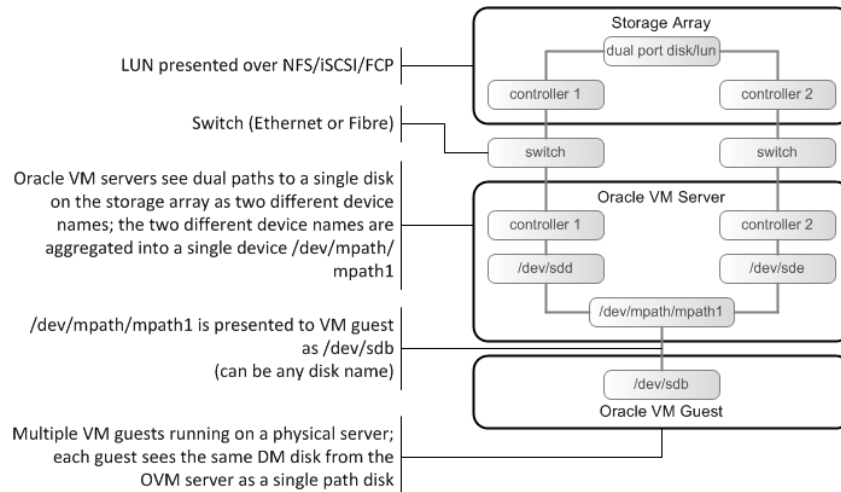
LUN presented over NFS/iSCSI/FCP

Switch (Ethernet or Fibre)

Oracle VM servers see dual paths to a single disk on the storage array as two different device names; the two different device names are aggregated into a single device /dev/mpath/mpath1

/dev/mpath/mpath1 is presented to VM guest as /dev/sdb (can be any disk name)

Multiple VM guests running on a physical server; each guest sees the same DM disk from the OVM server as a single path disk

Storage Array

dual port disk/lun

controller 1

controller 2

switch

switch

Oracle VM Server

controller 1

controller 2

/dev/sdd

/dev/sde

/dev/mpath/mpath1

/dev/sdb

Oracle VM Guest